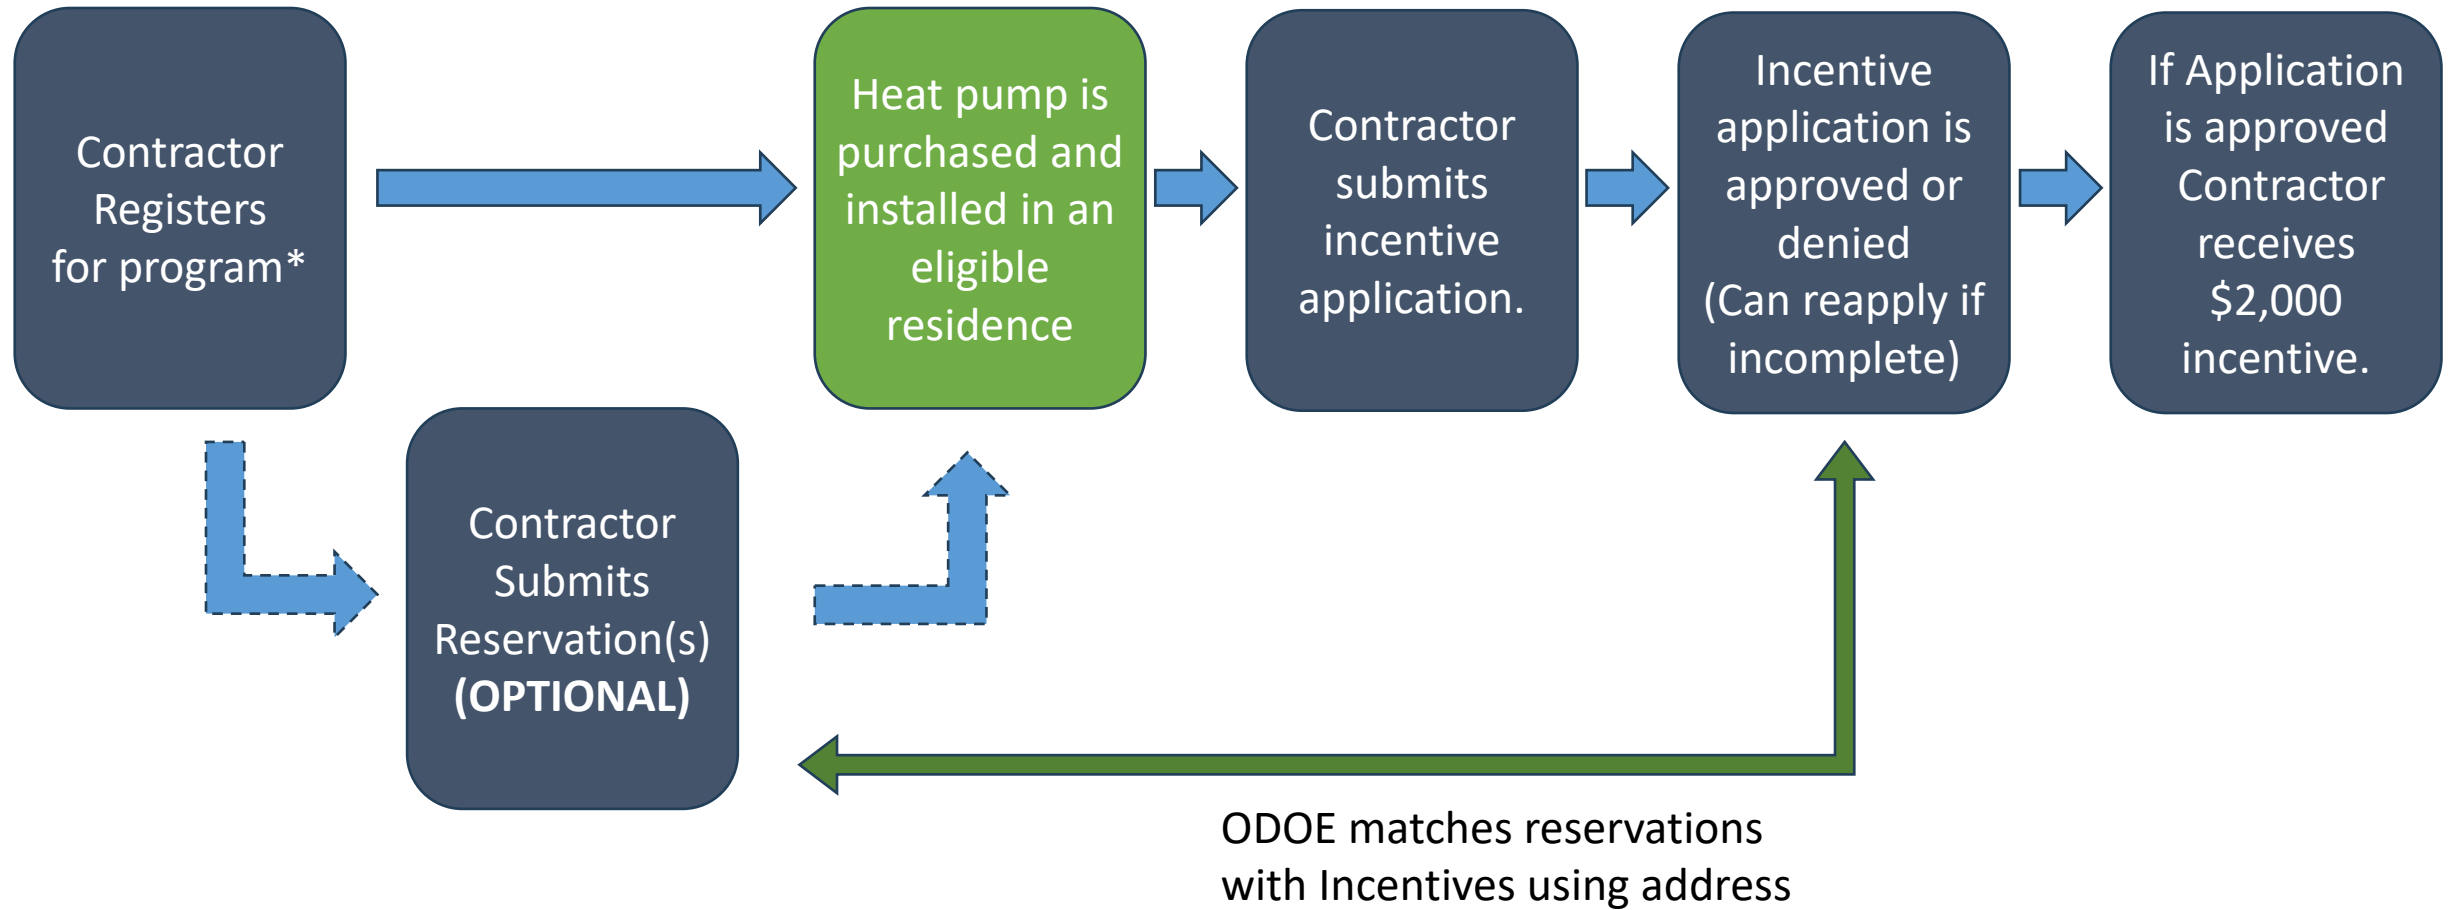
Contractor Registers for program*

Heat pump is purchased and installed in an eligible residence

Contractor submits incentive application.

Incentive application is approved or denied (Can reapply if incomplete)

If Application is approved Contractor receives $2,000 incentive.

Contractor Submits Reservation(s) **(OPTIONAL)**

ODOE matches reservations with Incentives using address